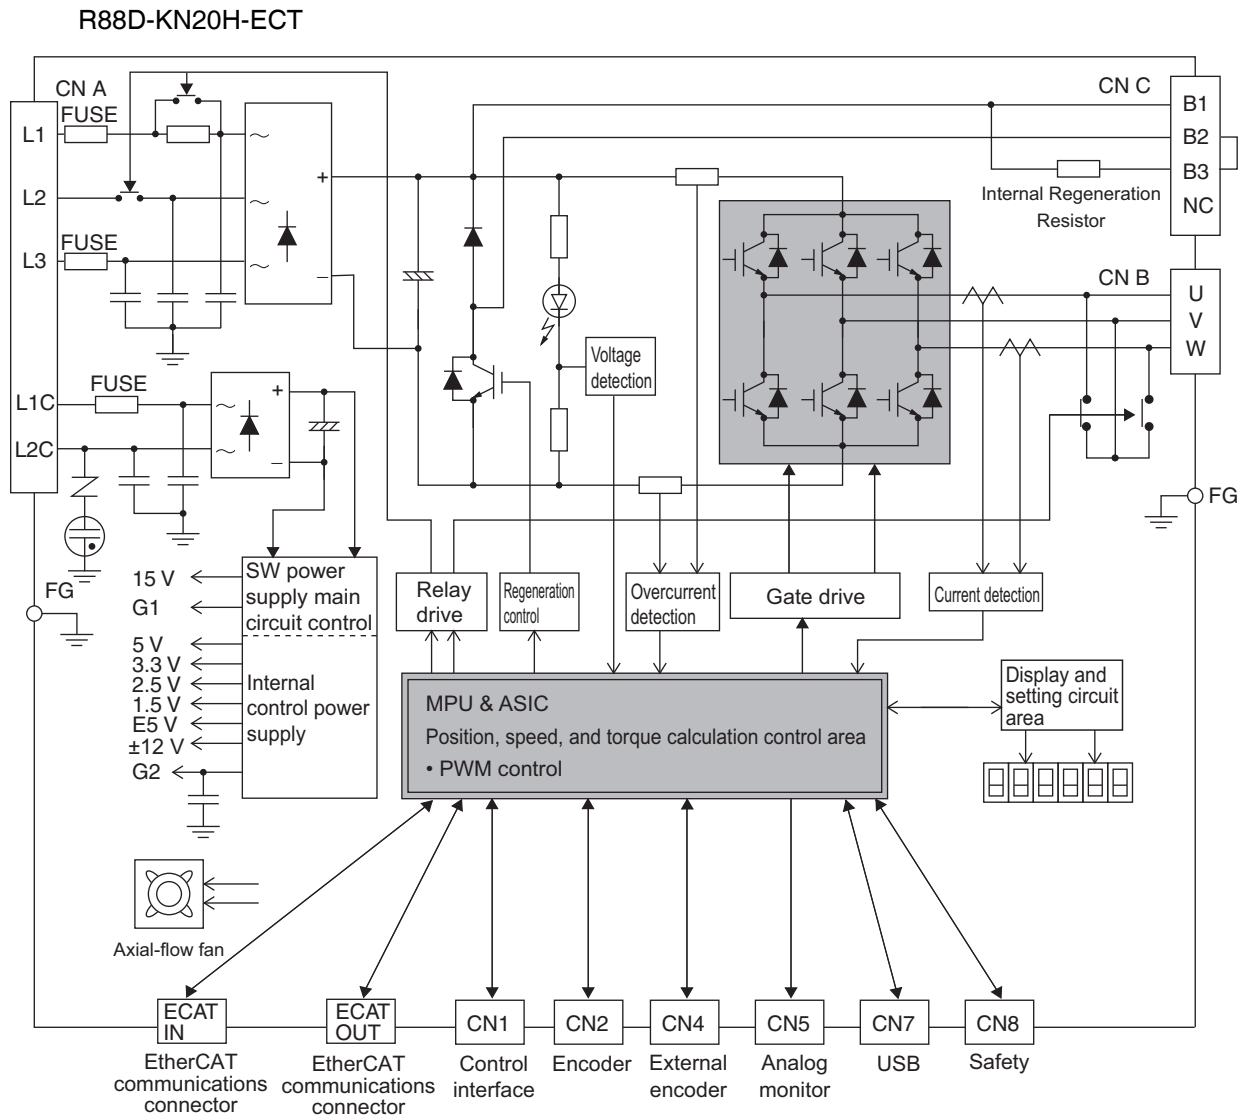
R88D-KN20H-ECT

CN A

FUSE

L1

L2

FUSE

L3

L1C

FUSE

L2C

FG

CN C

B1

B2

B3

NC

Internal Regeneration Resistor

CN B

U

V

W

FG

Voltage detection

SW power supply main circuit control

15 V

G1

5 V

3.3 V

2.5 V

1.5 V

E5 V

±12 V

G2

Internal control power supply

Relay drive

Regeneration control

Overcurrent detection

Gate drive

Current detection

Display and setting circuit area

MPU & ASIC

Position, speed, and torque calculation control area

• PWM control

Axial-flow fan

ECAT IN

EtherCAT communications connector

ECAT OUT

EtherCAT communications connector

CN1

Control interface

CN2

Encoder

CN4

External encoder

CN5

Analog monitor

CN7

USB

CN8

Safety